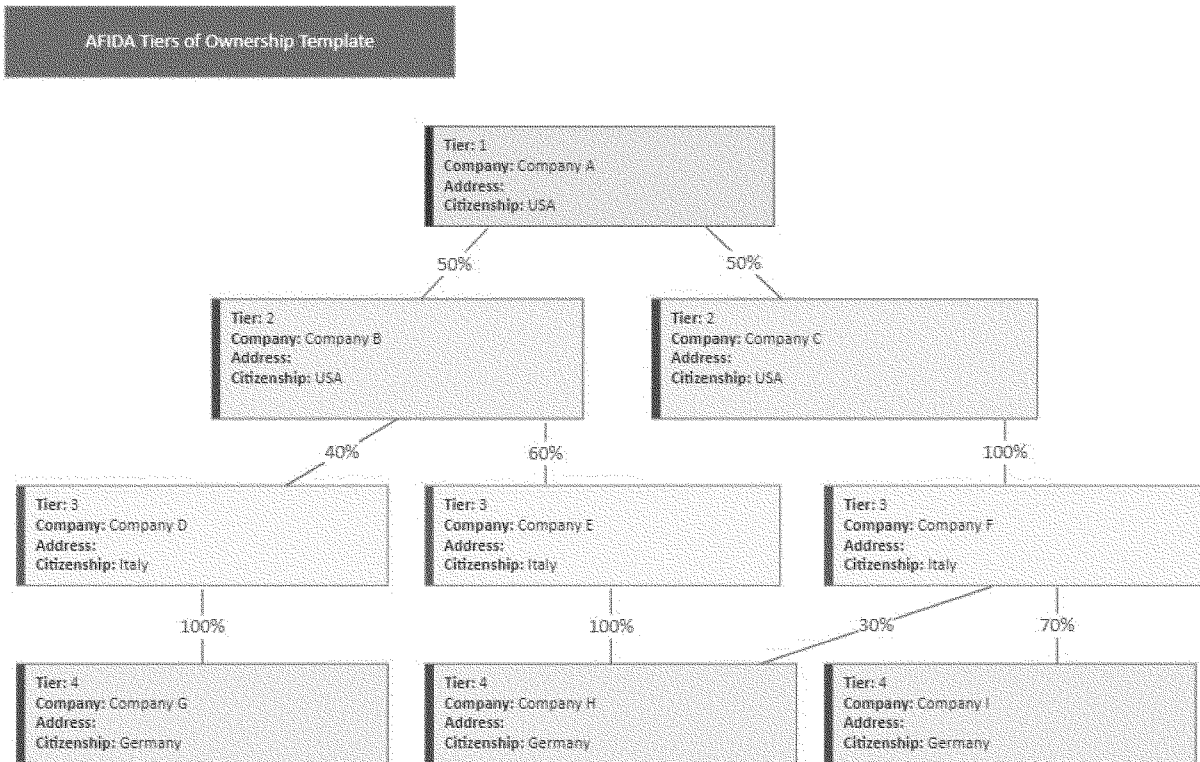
AFIDA Tiers of Ownership Template

Tier: 1
Company: Company A
Address:
Citizenship: USA

50%

50%

Tier: 2
Company: Company B
Address:
Citizenship: USA

Tier: 2
Company: Company C
Address:
Citizenship: USA

40%

60%

100%

Tier: 3
Company: Company D
Address:
Citizenship: Italy

Tier: 3
Company: Company E
Address:
Citizenship: Italy

Tier: 3
Company: Company F
Address:
Citizenship: Italy

100%

100%

30%

70%

Tier: 4
Company: Company G
Address:
Citizenship: Germany

Tier: 4
Company: Company H
Address:
Citizenship: Germany

Tier: 4
Company: Company I
Address:
Citizenship: Germany